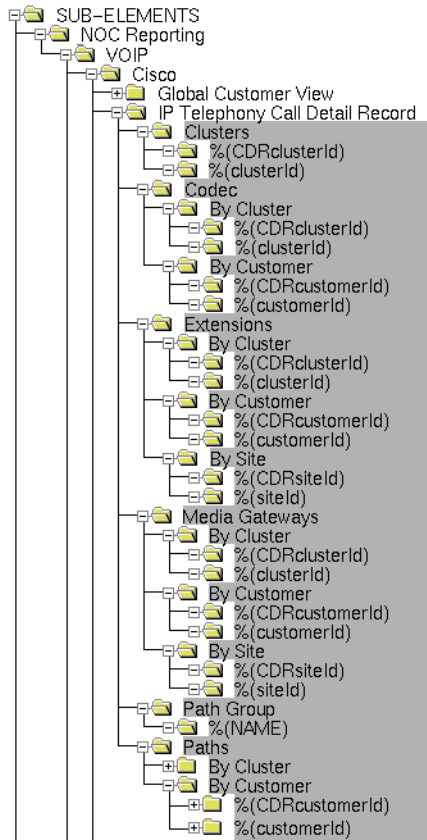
SUB-ELEMENTS
NOC Reporting
VOIP
Cisco
Global Customer View
IP Telephony Call Detail Record
Clusters
%(CDRclusterId)
%(clusterId)
Codec
By Cluster
%(CDRclusterId)
%(clusterId)
By Customer
%(CDRcustomerId)
%(customerId)
Extensions
By Cluster
%(CDRclusterId)
%(clusterId)
By Customer
%(CDRcustomerId)
%(customerId)
By Site
%(CDRsiteId)
%(siteId)
Media Gateways
By Cluster
%(CDRclusterId)
%(clusterId)
By Customer
%(CDRcustomerId)
%(customerId)
By Site
%(CDRsiteId)
%(siteId)
Path Group
%(NAME)
Paths
By Cluster
By Customer
%(CDRcustomerId)
%(customerId)